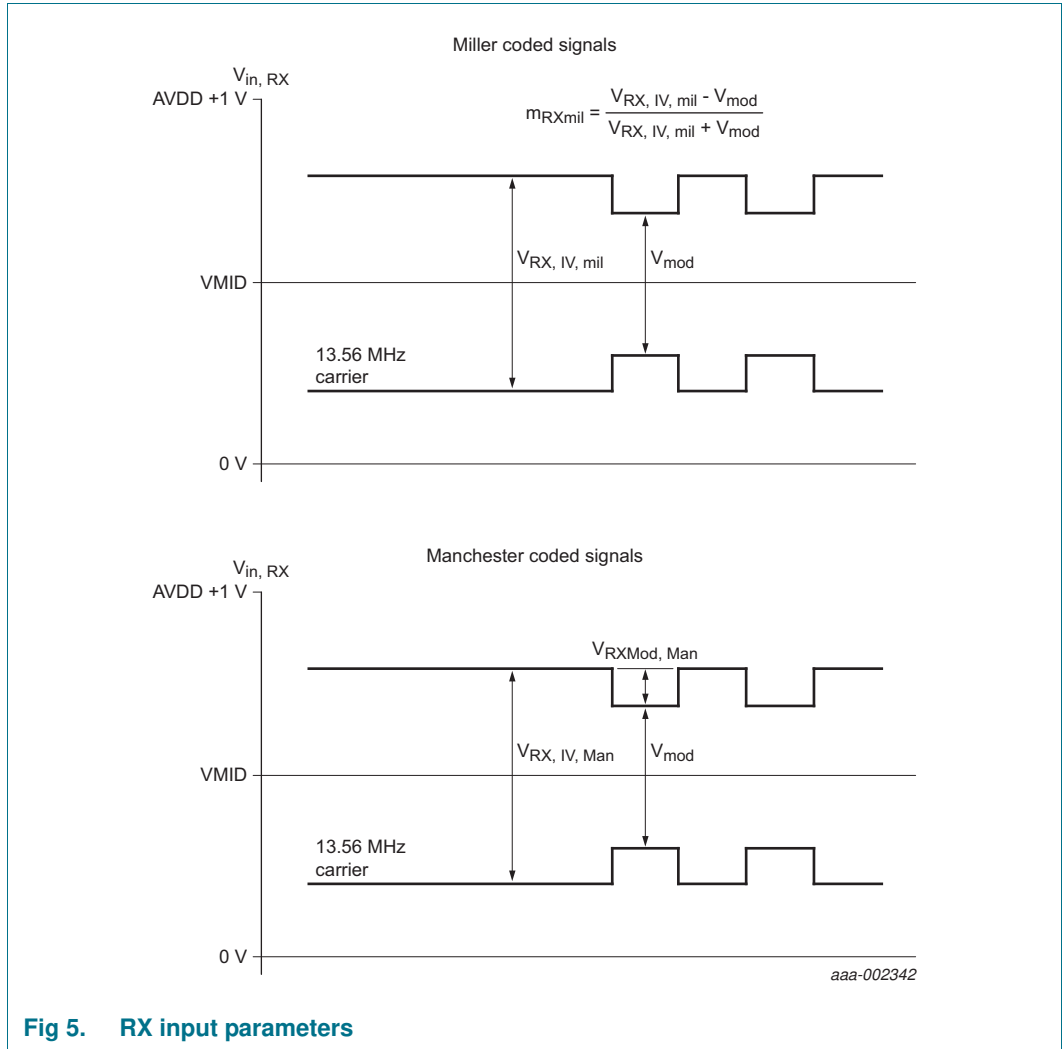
Miller coded signals

$V_{in, RX}$

AVDD +1 V

$m_{RXmil} = \frac{V_{RX, IV, mil} - V_{mod}}{V_{RX, IV, mil} + V_{mod}}$

$V_{RX, IV, mil}$

$V_{mod}$

VMID

13.56 MHz carrier

0 V

Manchester coded signals

$V_{in, RX}$

AVDD +1 V

$V_{RXMod, Man}$

$V_{RX, IV, Man}$

$V_{mod}$

VMID

13.56 MHz carrier

0 V

aaa-002342

Fig 5. RX input parameters